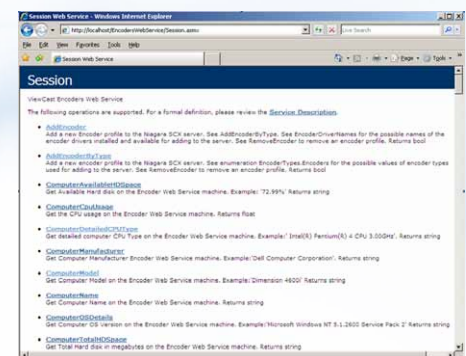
Session Web Service - Windows Internet Explorer

http://localhost/EncodersWebService/Session.asmx

Live Search

File Edit View Favorites Tools Help

Session Web Service

Page Tools

Session

ViewCast Encoders Web Service

The following operations are supported. For a formal definition, please review the Service Description.

AddEncoder
Add a new Encoder profile to the Niagara SCX server. See AddEncoderByType. See EncoderDriverNames for the possible names of the encoder drivers installed and available for adding to the server. See RemoveEncoder to remove an encoder profile. Returns bool

AddEncoderByType
Add a new Encoder profile to the Niagara SCX server. See enumeration EncoderTypes.Encoders for the possible values of encoder types used for adding to the server. See RemoveEncoder to remove an encoder profile. Returns bool

ComputerAvailableHDSpace
Get Available Hard disk on the Encoder Web Service machine. Example: '72.99%' Returns string

ComputerCpuUsage
Get the CPU usage on the Encoder Web Service machine. Returns float

ComputerDetailedCPUType
Get detailed computer CPU Type on the Encoder Web Service machine. Example:' Intel(R) Pentium(R) 4 CPU 3.00GHz'. Returns string

ComputerManufacturer
Get Computer Manufacturer Encoder Web Service machine. Example:'Dell Computer Corporation'. Returns string

ComputerModel
Get Computer Model on the Encoder Web Service machine. Example:'Dimension 4600' Returns string

ComputerName
Get Computer Name on the Encoder Web Service machine. Returns string

ComputerOSDetails
Get Computer OS version on the Encoder Web Service machine. Example:'Microsoft Windows NT 5.1.2600 Service Pack 2' Returns string

ComputerTotalHDSpace
Get Total Hard disk in megabytes on the Encoder Web Service machine. Returns string